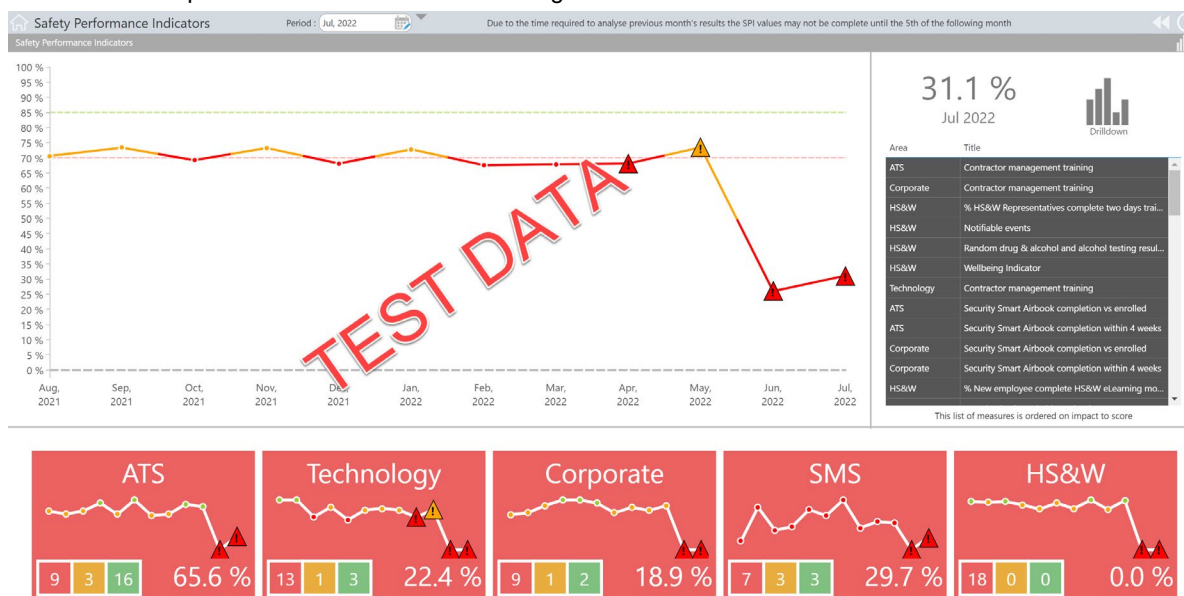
Safety Performance Indicators Period : Jul, 2022 Due to the time required to analyse previous month's results the SPI values may not be complete until the 5th of the following month

Safety Performance Indicators

100 %
95 %
90 %
85 %
80 %
75 %
70 %
65 %
60 %
55 %
50 %
45 %
40 %
35 %
30 %
25 %
20 %
15 %
10 %
5 %
0 %

Aug, 2021 Sep, 2021 Oct, 2021 Nov, 2021 Dec, 2021 Jan, 2022 Feb, 2022 Mar, 2022 Apr, 2022 May, 2022 Jun, 2022 Jul, 2022

TEST DATA

31.1 %
Jul 2022

Drilldown

| Area | Title |
|---|---|
| ATS | Contractor management training |
| Corporate | Contractor management training |
| HS&W | % HS&W Representatives complete two days trai... |
| HS&W | Notifiable events |
| HS&W | Random drug & alcohol and alcohol testing resul... |
| HS&W | Wellbeing Indicator |
| Technology | Contractor management training |
| ATS | Security Smart Airbook completion vs enrolled |
| ATS | Security Smart Airbook completion within 4 weeks |
| Corporate | Security Smart Airbook completion vs enrolled |
| Corporate | Security Smart Airbook completion within 4 weeks |
| HS&W | % New employee complete HS&W eLearning mo... |

This list of measures is ordered on impact to score

ATS
9 3 16 65.6 %

Technology
13 1 3 22.4 %

Corporate
9 1 2 18.9 %

SMS
7 3 3 29.7 %

HS&W
18 0 0 0.0 %